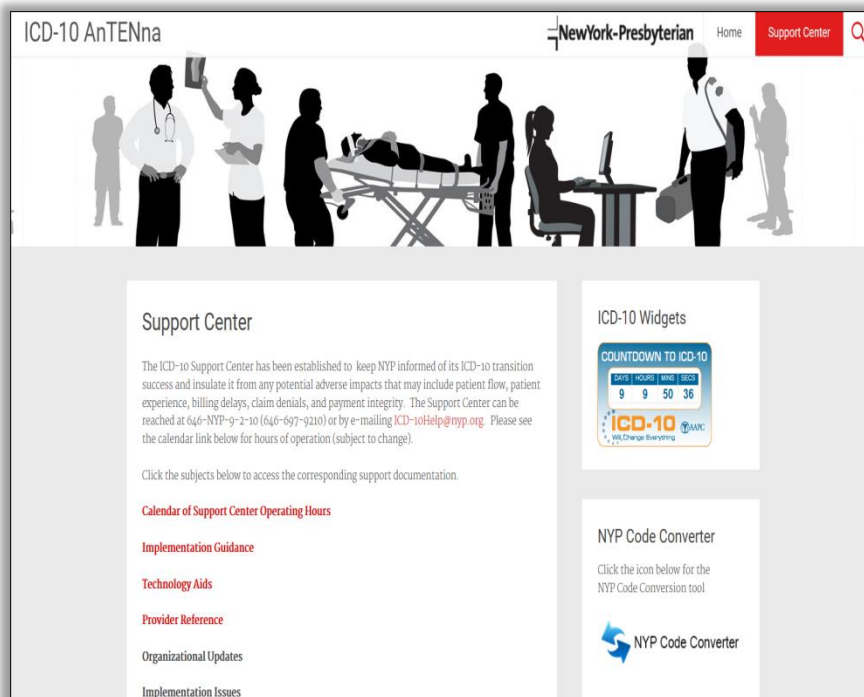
ICD-10 AnTENna

NewYork-Presbyterian

Home

Support Center

Support Center

The ICD-10 Support Center has been established to keep NYP informed of its ICD-10 transition success and insulate it from any potential adverse impacts that may include patient flow, patient experience, billing delays, claim denials, and payment integrity. The Support Center can be reached at 646-NYP-9-2-10 (646-697-9210) or by e-mailing ICD-10Help@nyp.org. Please see the calendar link below for hours of operation (subject to change).

Click the subjects below to access the corresponding support documentation.

Calendar of Support Center Operating Hours

Implementation Guidance

Technology Aids

Provider Reference

Organizational Updates

Implementation Issues

ICD-10 Widgets

COUNTDOWN TO ICD-10

| DAYS | HOURS | MINS | SECS |
|---|---|---|---|
| 9 | 9 | 50 | 36 |

ICD-10 AAPC

Will Change Everything

NYP Code Converter

Click the icon below for the NYP Code Conversion tool

NYP Code Converter